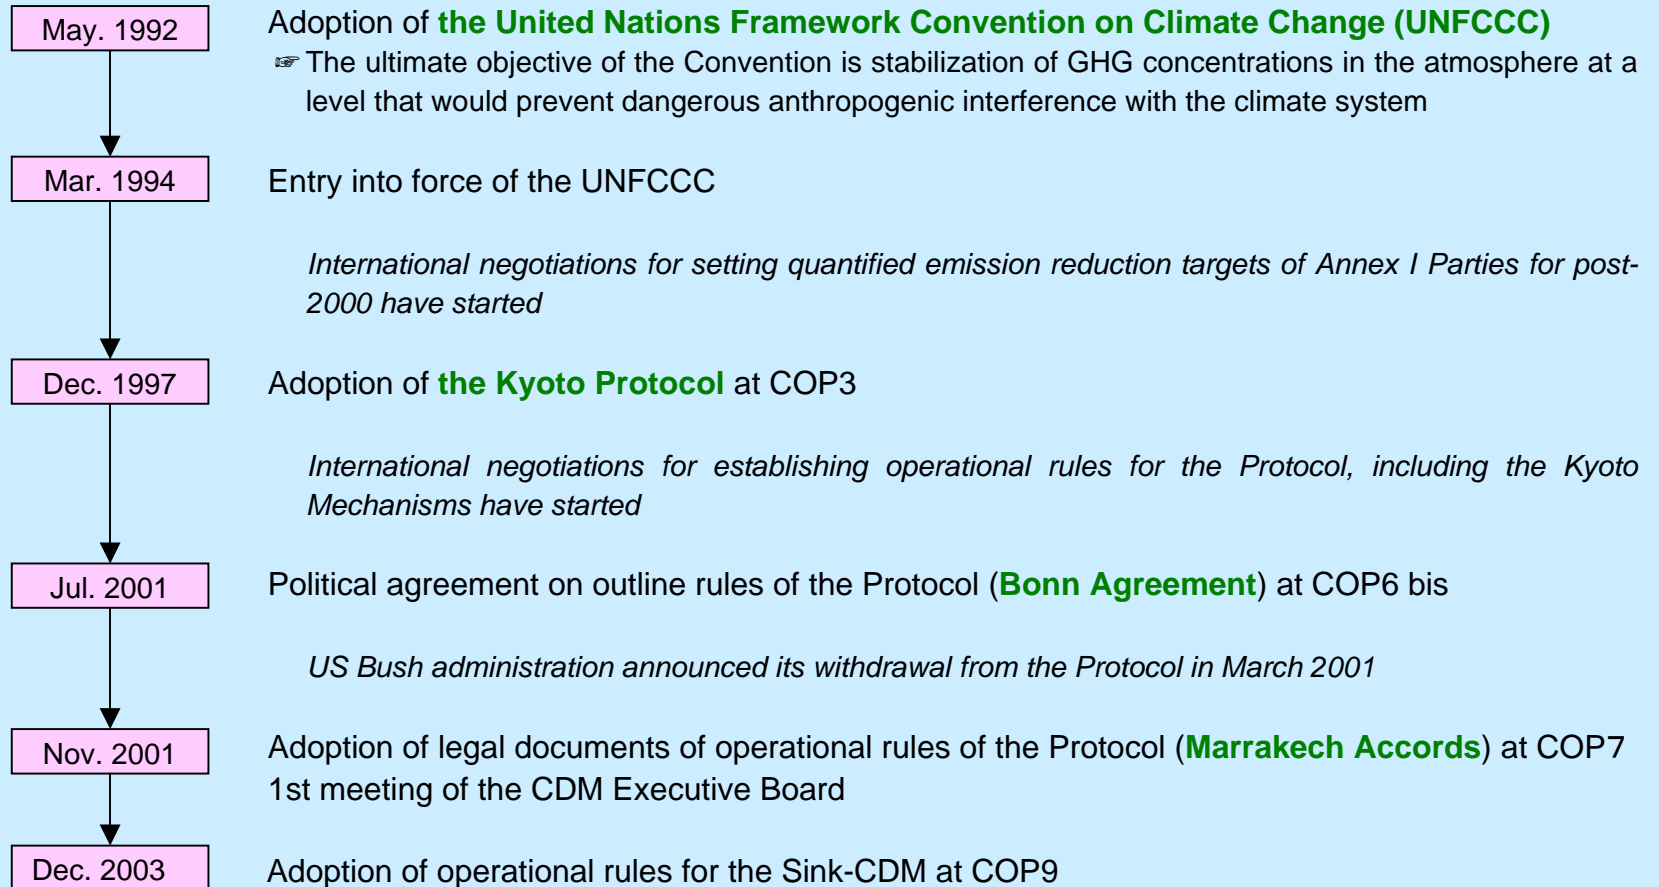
May. 1992

Adoption of the United Nations Framework Convention on Climate Change (UNFCCC)

☞ The ultimate objective of the Convention is stabilization of GHG concentrations in the atmosphere at a level that would prevent dangerous anthropogenic interference with the climate system

Mar. 1994

Entry into force of the UNFCCC

International negotiations for setting quantified emission reduction targets of Annex I Parties for post-2000 have started

Dec. 1997

Adoption of the Kyoto Protocol at COP3

International negotiations for establishing operational rules for the Protocol, including the Kyoto Mechanisms have started

Jul. 2001

Political agreement on outline rules of the Protocol (Bonn Agreement) at COP6 bis

US Bush administration announced its withdrawal from the Protocol in March 2001

Nov. 2001

Adoption of legal documents of operational rules of the Protocol (Marrakech Accords) at COP7
1st meeting of the CDM Executive Board

Dec. 2003

Adoption of operational rules for the Sink-CDM at COP9